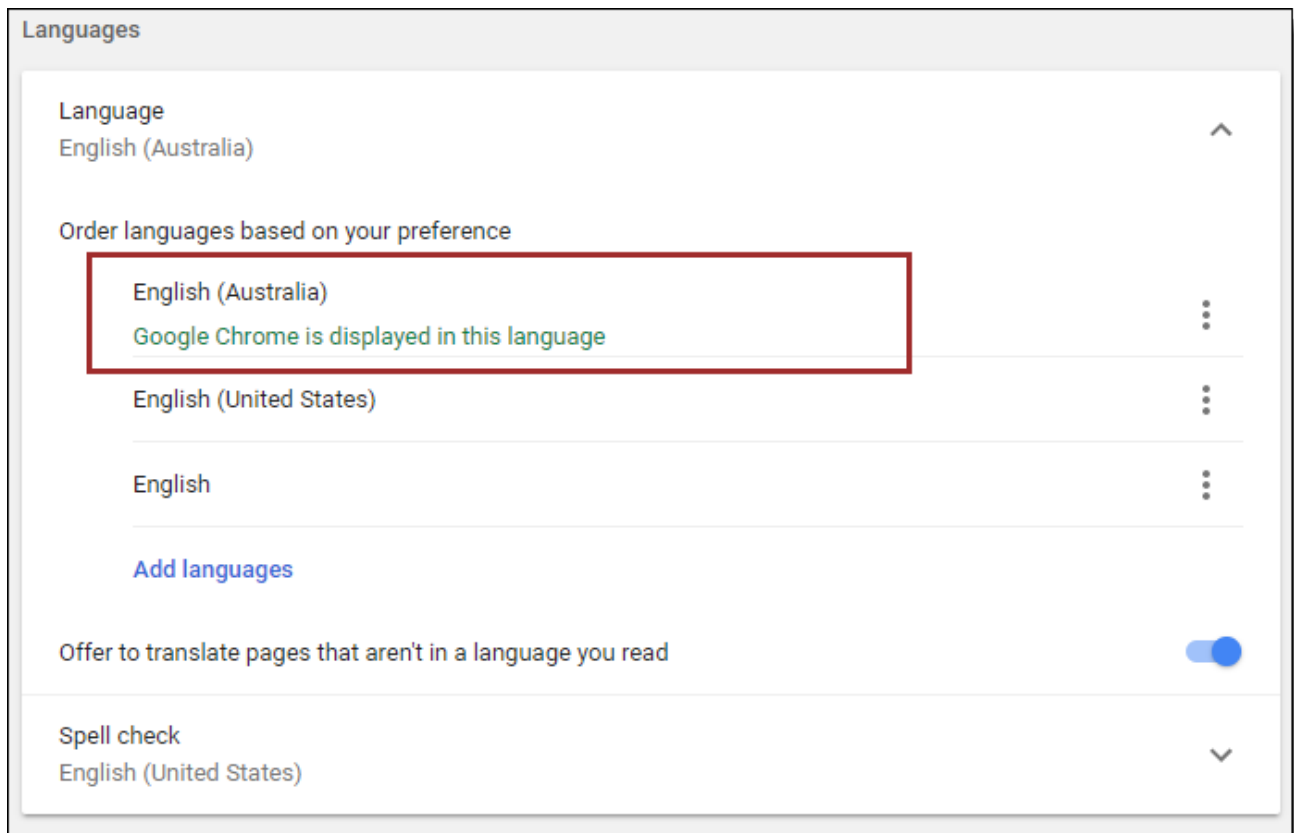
Languages

Language
English (Australia)

Order languages based on your preference

English (Australia)
Google Chrome is displayed in this language

English (United States)

English

Add languages

Offer to translate pages that aren't in a language you read

Spell check
English (United States)